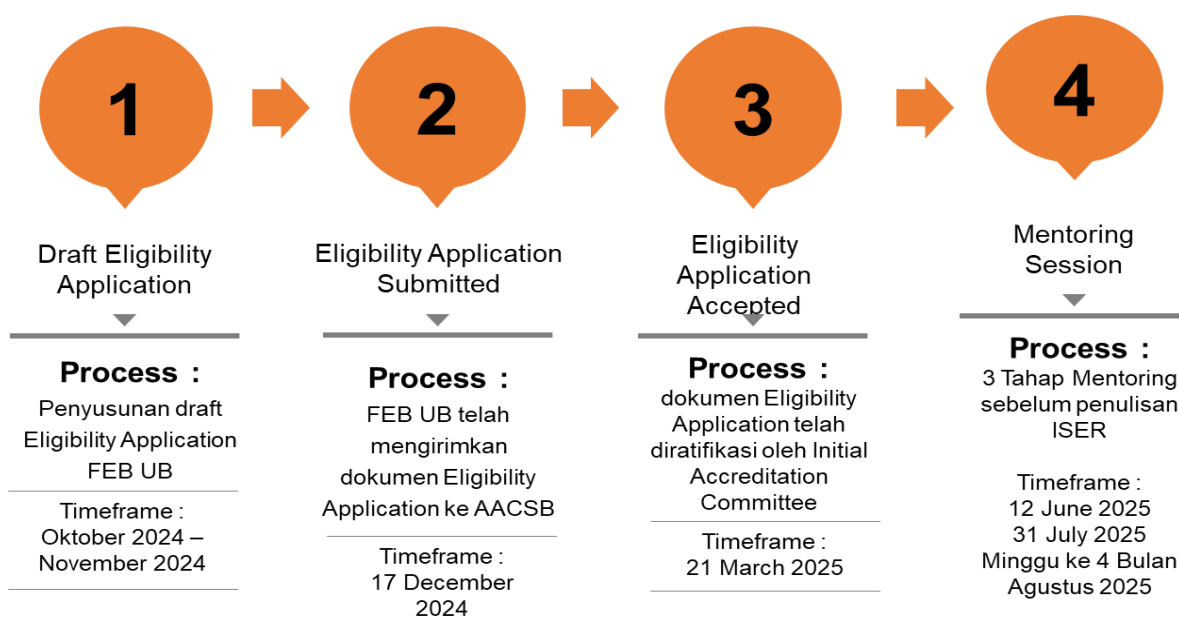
1

Draft Eligibility Application

Process :

Penyusunan draft Eligibility Application FEB UB

Timeframe : Oktober 2024 – November 2024

2

Eligibility Application Submitted

Process :

FEB UB telah mengirimkan dokumen Eligibility Application ke AACSB

Timeframe : 17 December 2024

3

Eligibility Application Accepted

Process :

dokumen Eligibility Application telah diratifikasi oleh Initial Accreditation Committee

Timeframe : 21 March 2025

4

Mentoring Session

Process :

3 Tahap Mentoring sebelum penulisan ISER

Timeframe : 12 June 2025 31 July 2025 Minggu ke 4 Bulan Agustus 2025